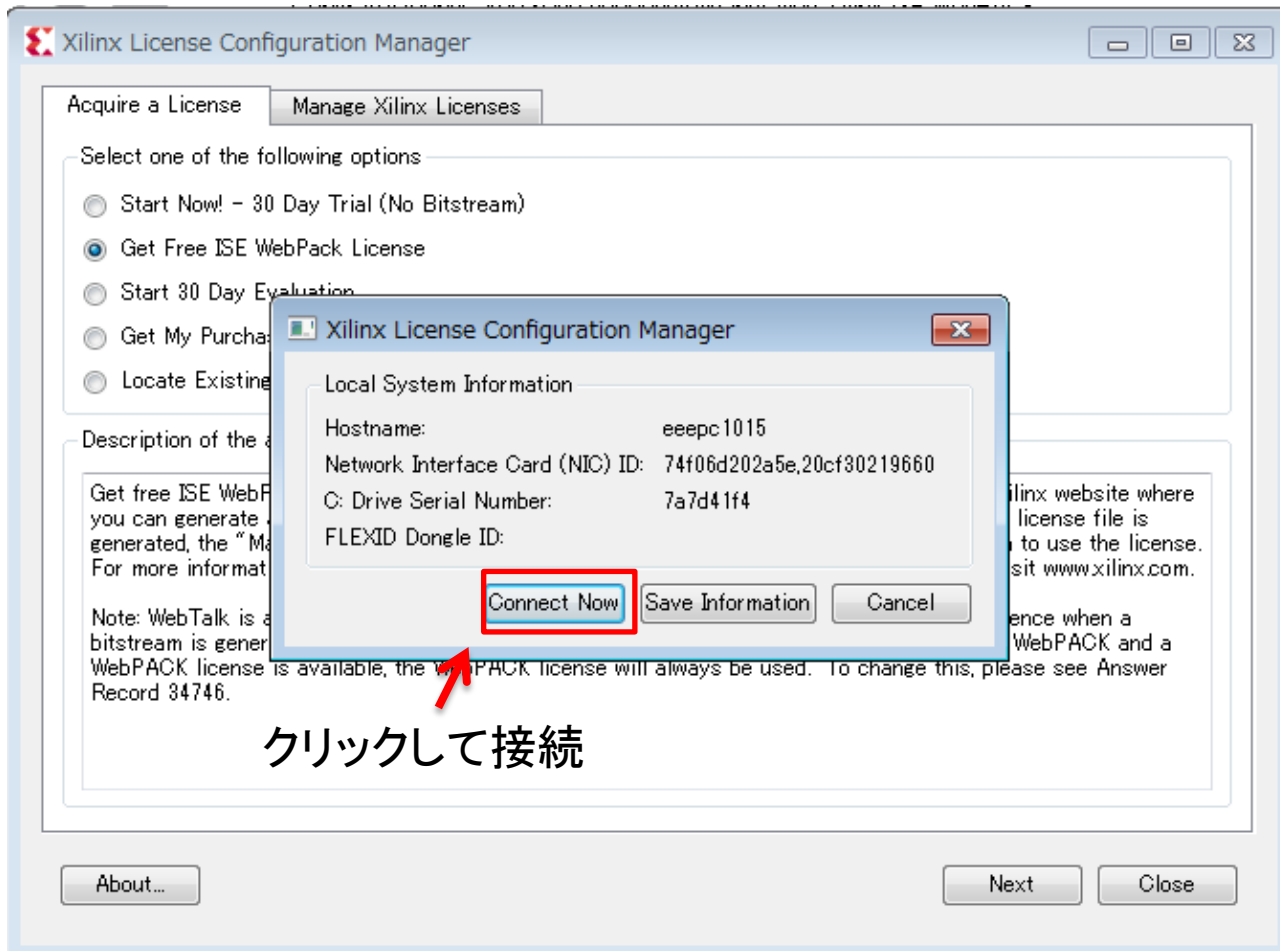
Xilinx License Configuration Manager

Acquire a License | Manage Xilinx Licenses

Select one of the following options

Start Now! - 30 Day Trial (No Bitstream)

Get Free ISE WebPack License

Start 30 Day Evaluation

Get My Purcha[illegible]

Locate Existing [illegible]

Description of the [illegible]

Get free ISE WebP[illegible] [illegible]ilinx website where you can generate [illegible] license file is generated, the "Ma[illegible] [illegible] to use the license. For more informat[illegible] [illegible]sit www.xilinx.com.

Note: WebTalk is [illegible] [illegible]ence when a bitstream is gener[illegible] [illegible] WebPACK and a WebPACK license is available, the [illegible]PACK license will always be used. To change this, please see Answer Record 34746.

Xilinx License Configuration Manager

Local System Information

Hostname: eeepc1015

Network Interface Card (NIC) ID: 74f06d202a5e,20cf30219660

C: Drive Serial Number: 7a7d41f4

FLEXID Dongle ID:

Connect Now | Save Information | Cancel

クリックして接続

About...

Next | Close